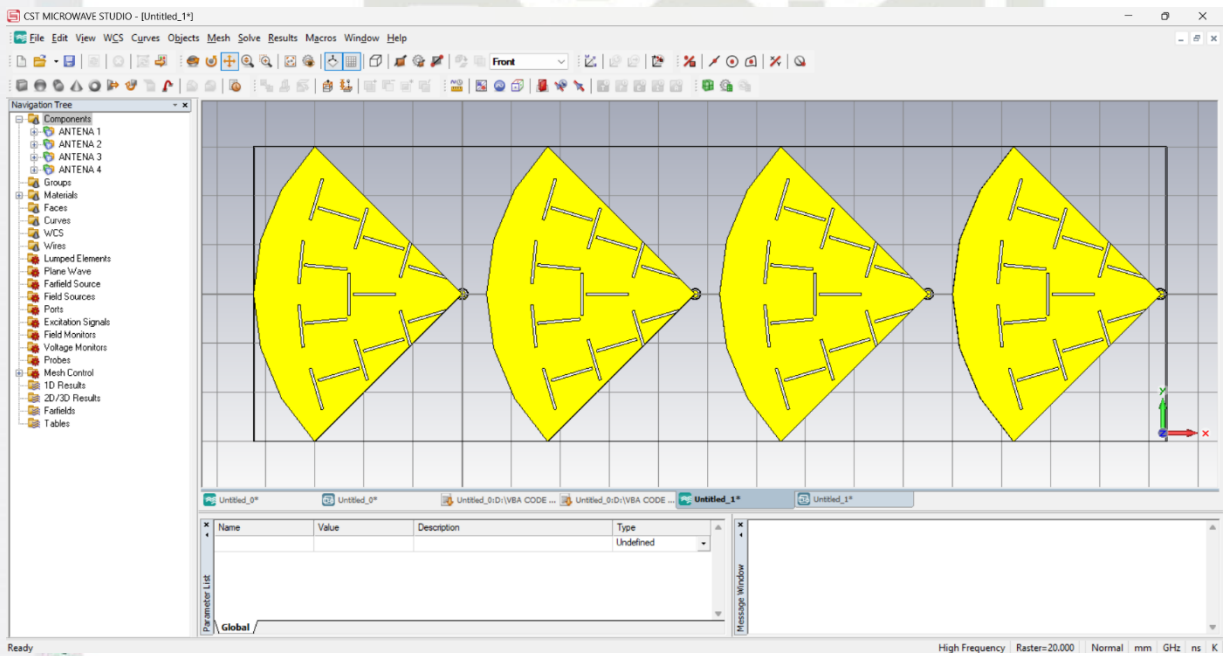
CST MICROWAVE STUDIO - [Untitled_1*]

File Edit View WCS Curves Objects Mesh Solve Results Macros Window Help

Front

Navigation Tree

Components
ANTENA 1
ANTENA 2
ANTENA 3
ANTENA 4
Groups
Materials
Faces
Curves
WCS
Wires
Lumped Elements
Plane Wave
Farfield Source
Field Sources
Ports
Excitation Signals
Field Monitors
Voltage Monitors
Probes
Mesh Control
1D Results
2D/3D Results
Farfields
Tables

Y
X

Untitled_0* | Untitled_0* | Untitled_0:D:\VBA CODE ... | Untitled_0:D:\VBA CODE ... | Untitled_1* | Untitled_1*

| Name | Value | Description | Type |
|---|---|---|---|
| | | | Undefined |

Parameter List
Global
Message Window

Ready
High Frequency | Raster=20.000 | Normal | mm | GHz | ns | K